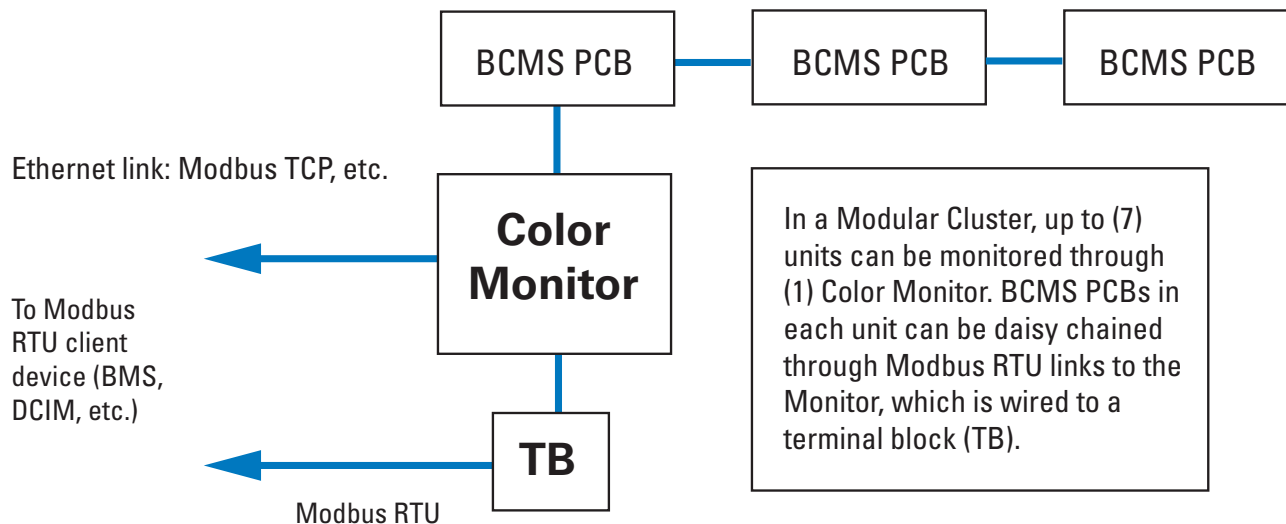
BCMS PCB

BCMS PCB

BCMS PCB

Ethernet link: Modbus TCP, etc.

Color Monitor

In a Modular Cluster, up to (7) units can be monitored through (1) Color Monitor. BCMS PCBs in each unit can be daisy chained through Modbus RTU links to the Monitor, which is wired to a terminal block (TB).

To Modbus RTU client device (BMS, DCIM, etc.)

TB

Modbus RTU